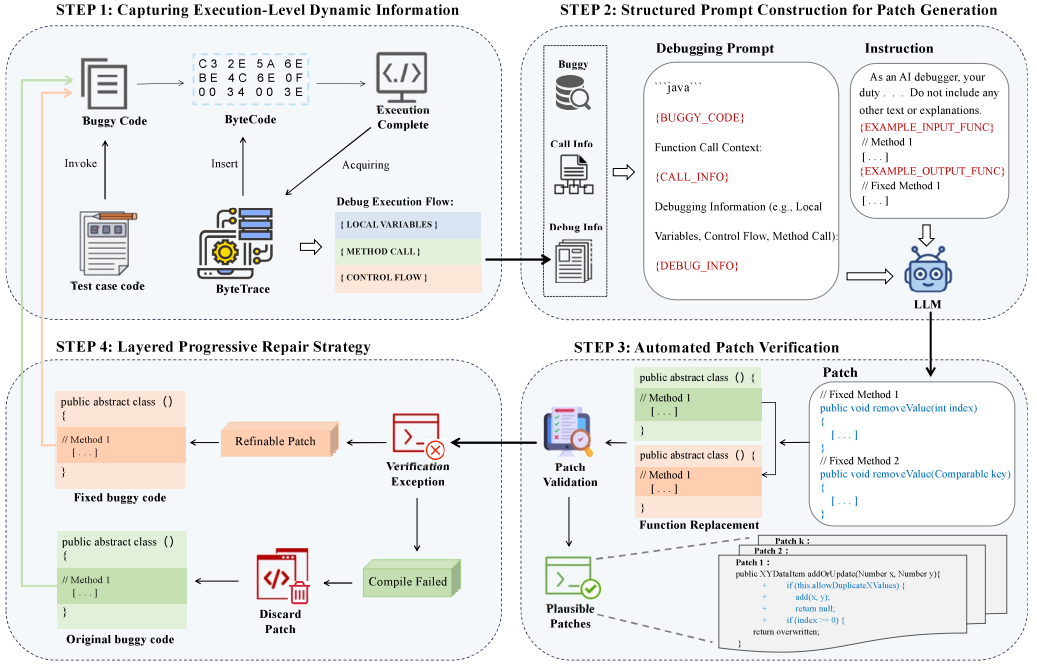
STEP 1: Capturing Execution-Level Dynamic Information

Buggy Code

C3 2E 5A 6E
BE 4C 6E 0F
00 34 00 3E

ByteCode

Execution Complete

Invoke

Insert

Acquiring

Test case code

ByteTrace

Debug Execution Flow:
{ LOCAL VARIABLES }
{ METHOD CALL }
{ CONTROL FLOW }

STEP 2: Structured Prompt Construction for Patch Generation

Buggy

Call Info

Debug Info

Debugging Prompt

```java```

{BUGGY_CODE}

Function Call Context:

{CALL_INFO}

Debugging Information (e.g., Local Variables, Control Flow, Method Call):

{DEBUG_INFO}

Instruction

As an AI debugger, your duty . . . Do not include any other text or explanations.
{EXAMPLE_INPUT_FUNC}
// Method 1
[ . . . ]
{EXAMPLE_OUTPUT_FUNC}
// Fixed Method 1
[ . . . ]

LLM

STEP 4: Layered Progressive Repair Strategy

public abstract class（）
{
// Method 1
[ . . . ]
}

Fixed buggy code

Refinable Patch

Verification Exception

Compile Failed

public abstract class（）
{
// Method 1
[ . . . ]
}

Original buggy code

Discard Patch

STEP 3: Automated Patch Verification

Patch

// Fixed Method 1
public void removeValue(int index)
{
[ . . . ]
}
// Fixed Method 2
public void removeValue(Comparable key)
{
[ . . . ]
}

public abstract class（）{
// Method 1
[ . . . ]
}

public abstract class（）{
// Method 1
[ . . . ]
}

Function Replacement

Patch Validation

Plausible Patches

Patch k :
Patch 2 :
Patch 1 :
public XYDataItem addOrUpdate(Number x, Number y){
+ if (this.allowDuplicateXValues) {
+ add(x, y);
+ return null;
+ if (index >= 0) {
return overwritten;
}